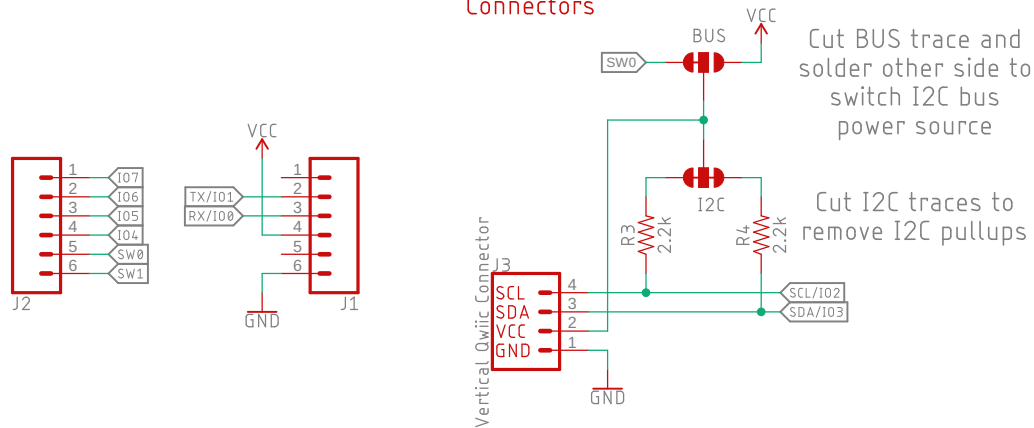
Connectors

VCC
BUS
SW0
Cut BUS trace and solder other side to switch I2C bus power source

VCC
1
2
3
4
5
6
IO7
IO6
IO5
IO4
SW0
SW1
J2

TX/IO1
RX/IO0
1
2
3
4
5
6
GND
J1

I2C
Cut I2C traces to remove I2C pullups
R3
2.2k
R4
2.2k

Vertical Qwiic Connector
J3
SCL
SDA
VCC
GND
4
3
2
1
SCL/IO2
SDA/IO3
GND